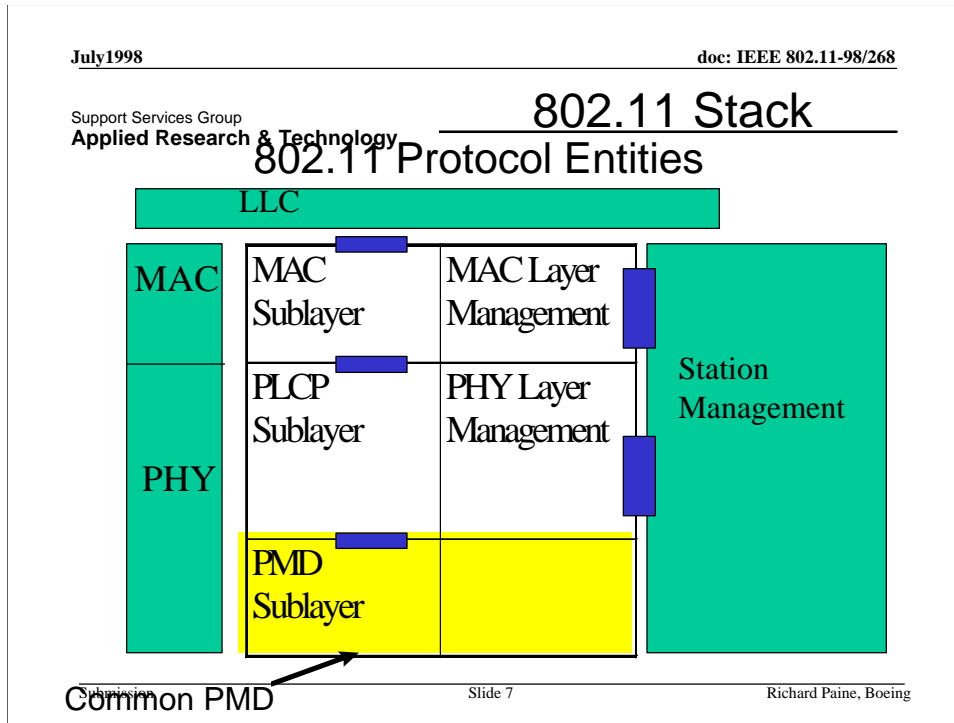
July1998

doc: IEEE 802.11-98/268

Support Services Group
Applied Research & Technology

802.11 Stack

802.11 Protocol Entities

LLC

MAC

PHY

MAC Sublayer

MAC Layer Management

PLCP Sublayer

PHY Layer Management

PMD Sublayer

Station Management

Common PMD

Submission

Slide 7

Richard Paine, Boeing